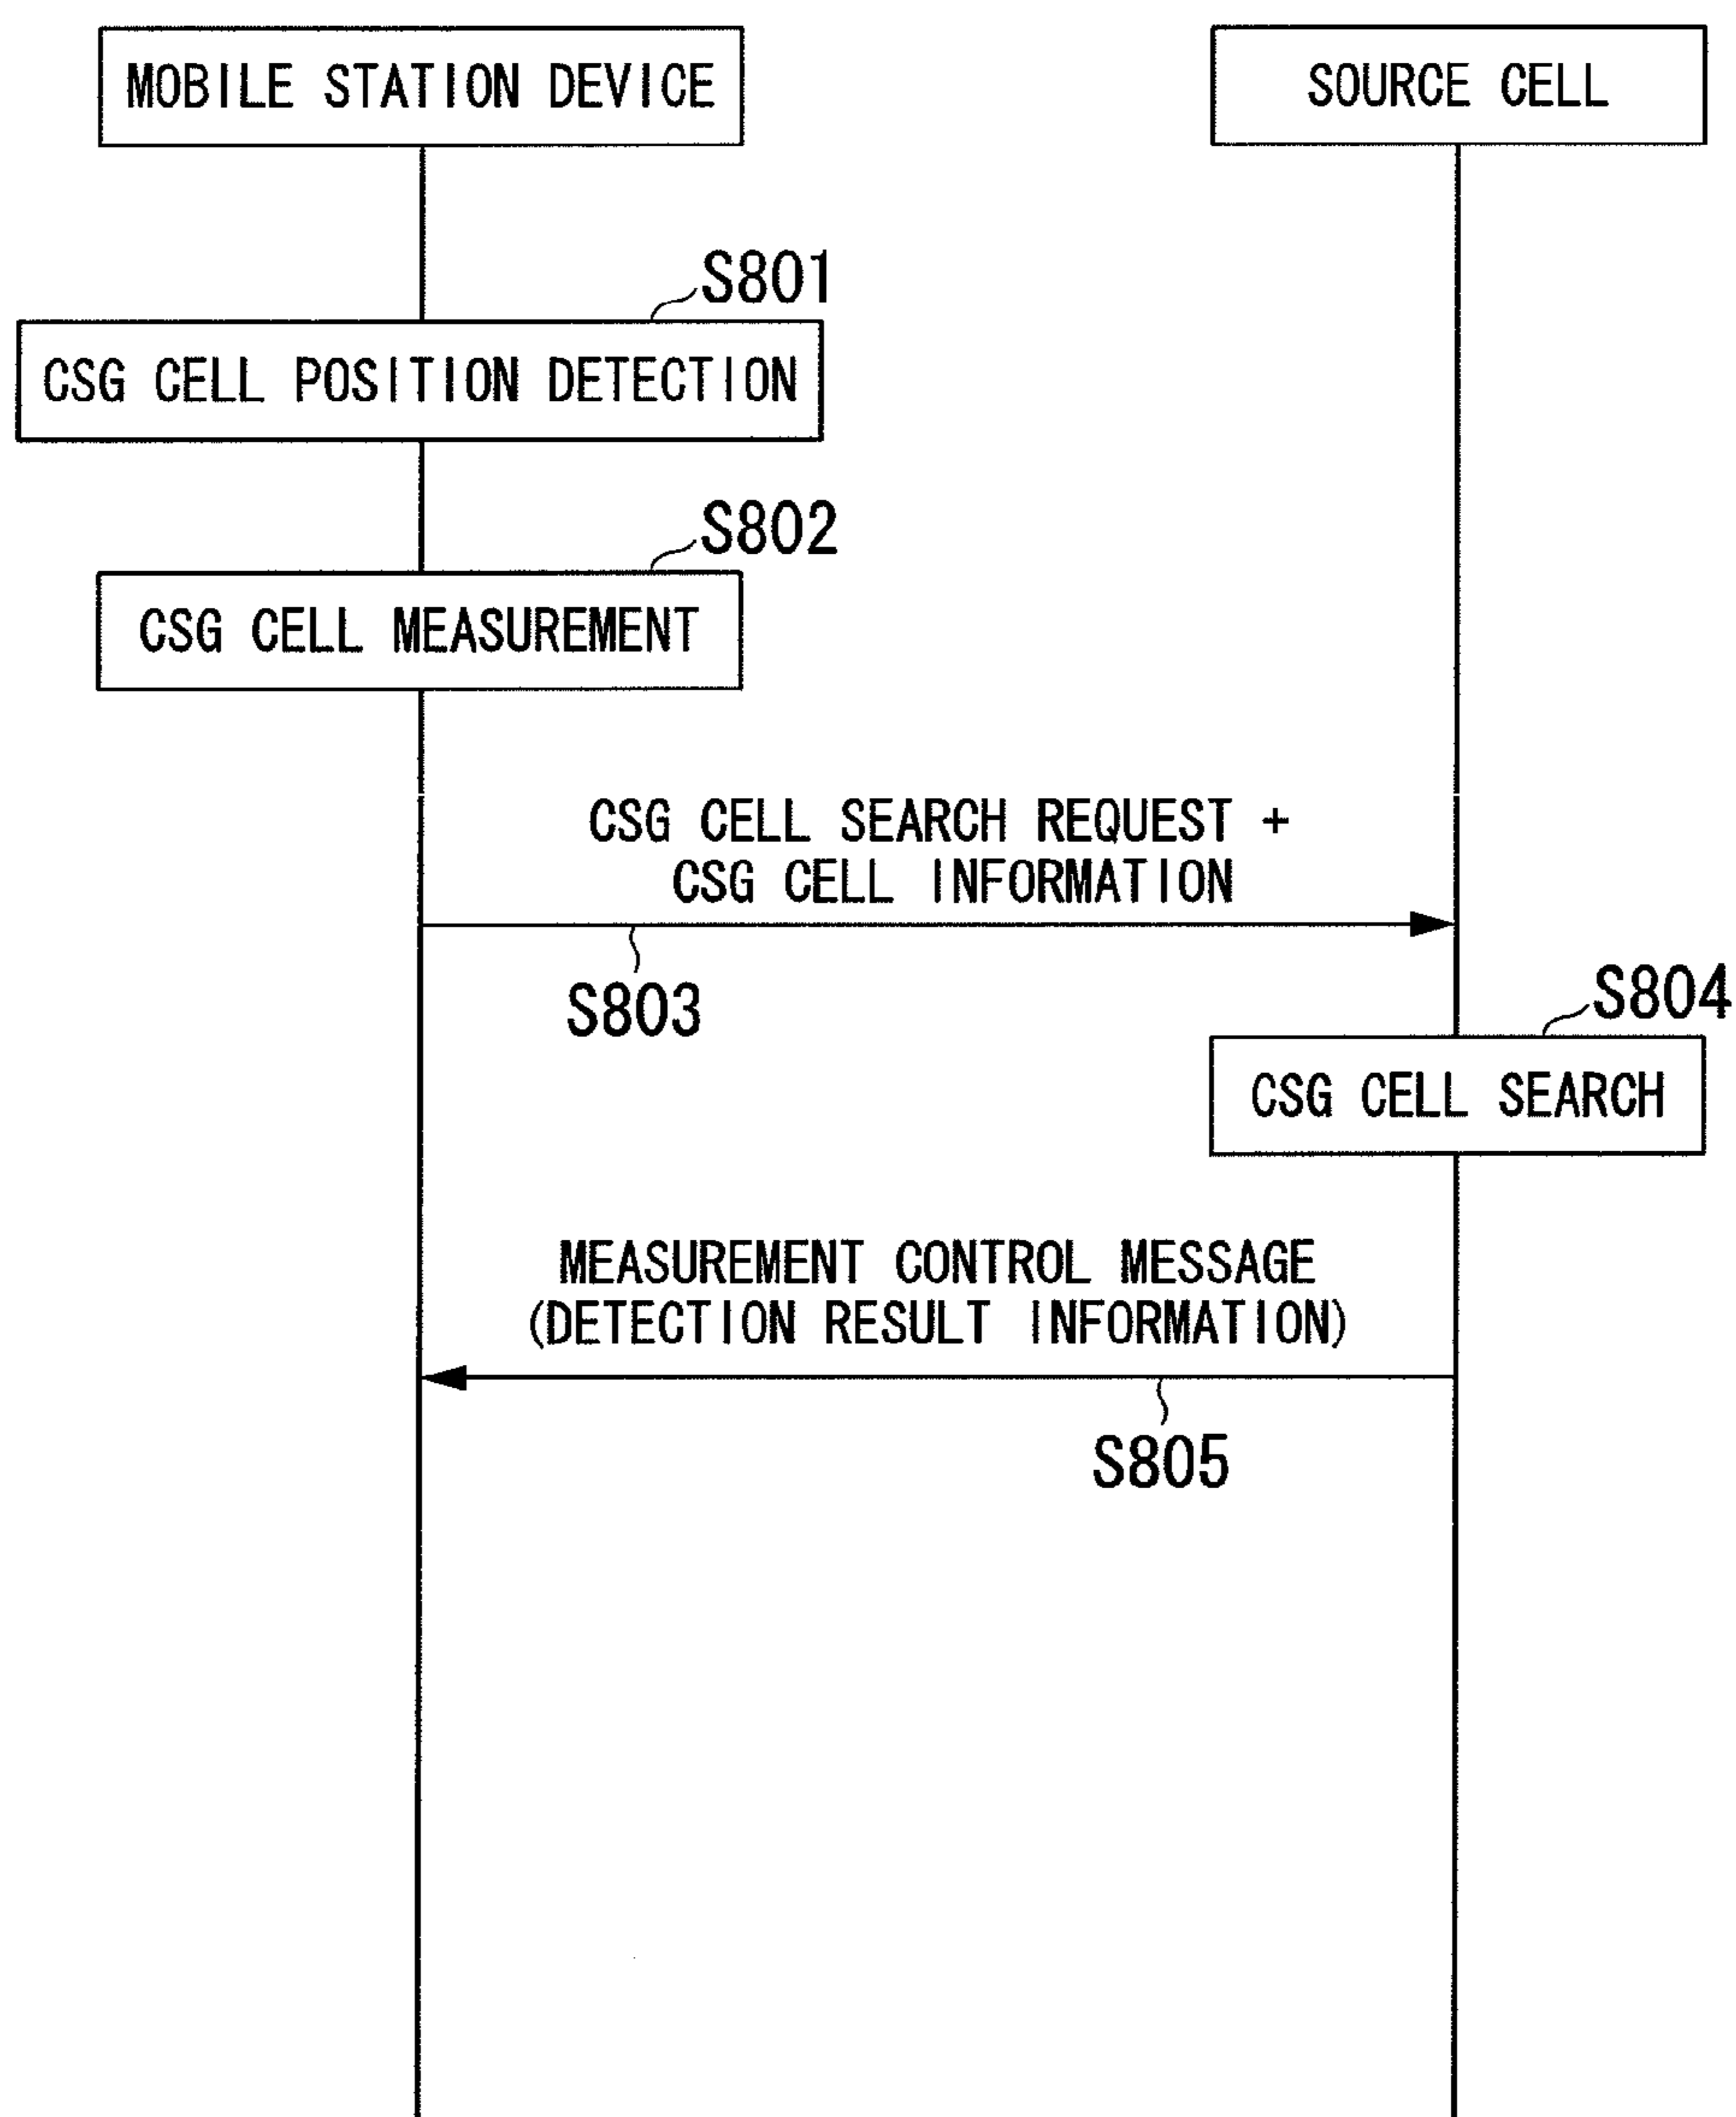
MOBILE STATION DEVICE

SOURCE CELL

S801

CSG CELL POSITION DETECTION

S802

CSG CELL MEASUREMENT

CSG CELL SEARCH REQUEST + CSG CELL INFORMATION

S803

S804

CSG CELL SEARCH

MEASUREMENT CONTROL MESSAGE (DETECTION RESULT INFORMATION)

S805